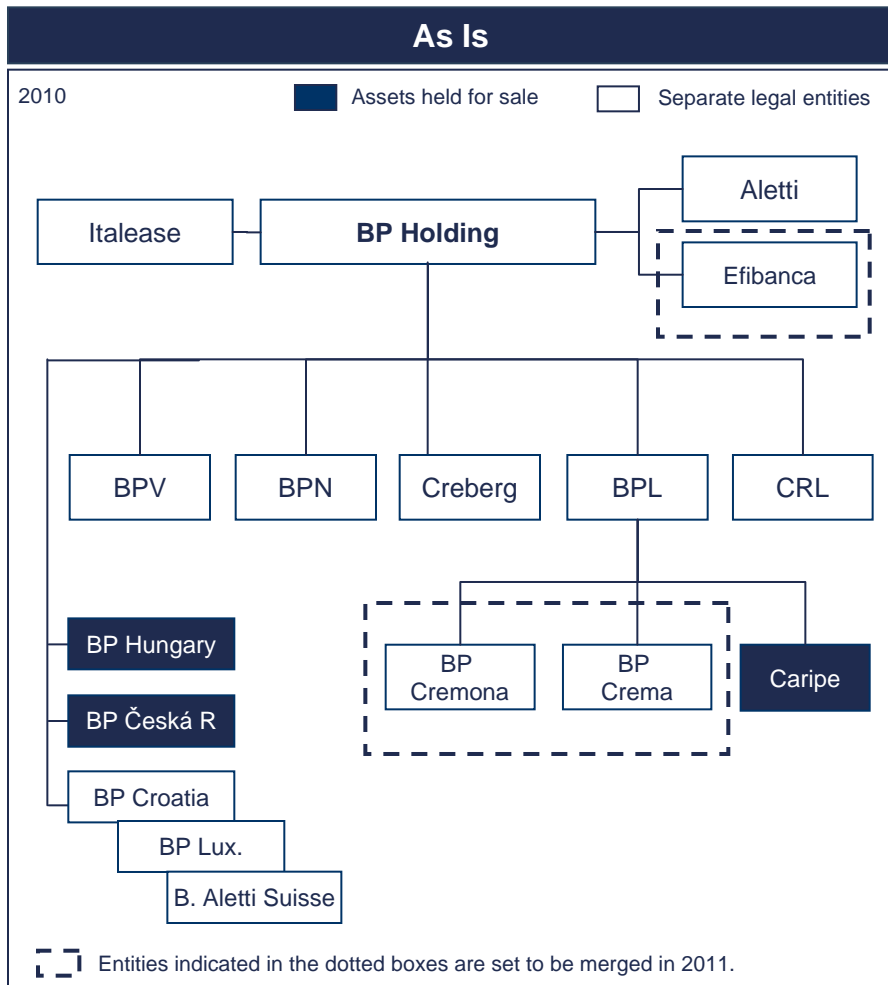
As Is

2010

Assets held for sale

Separate legal entities

Aletti

Italease

BP Holding

Efibanca

BPV

BPN

Creberg

BPL

CRL

BP Hungary

BP Cremona

BP Crema

Caripe

BP Česká R

BP Croatia

BP Lux.

B. Aletti Suisse

Entities indicated in the dotted boxes are set to be merged in 2011.